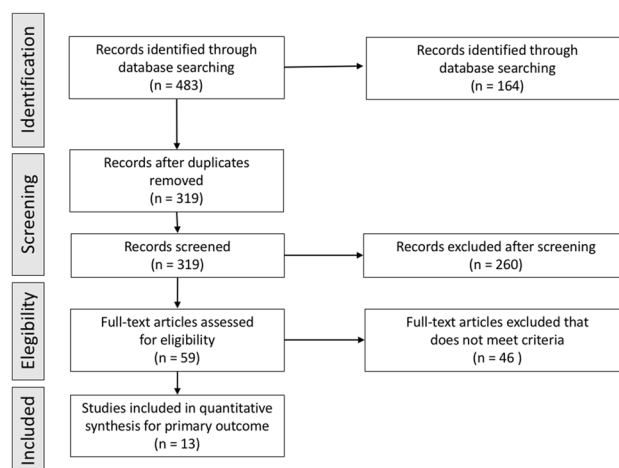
Identification

Records identified through database searching
(n = 483)

Records identified through database searching
(n = 164)

Screening

Records after duplicates removed
(n = 319)

Records screened
(n = 319)

Records excluded after screening
(n = 260)

Elegibility

Full-text articles assessed for eligibility
(n = 59)

Full-text articles excluded that does not meet criteria
(n = 46 )

Included

Studies included in quantitative synthesis for primary outcome
(n = 13)